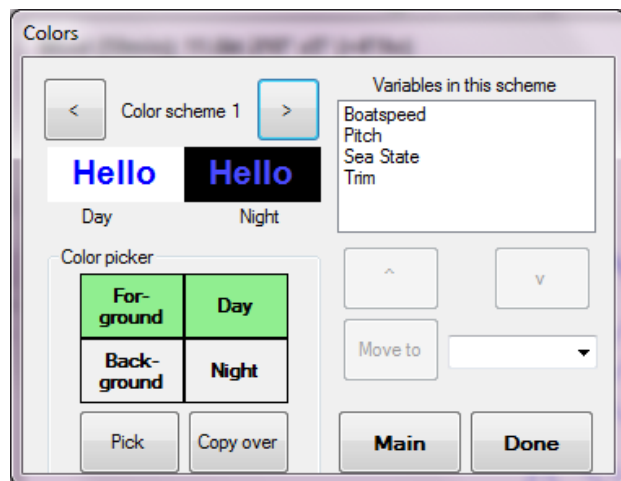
Colors

<

Color scheme 1

>

Hello

Hello

Day

Night

Color picker

| For-ground | Day |
|---|---|
| Back-ground | Night |

Pick

Copy over

Variables in this scheme

Boatspeed
Pitch
Sea State
Trim

^

v

Move to

Main

Done